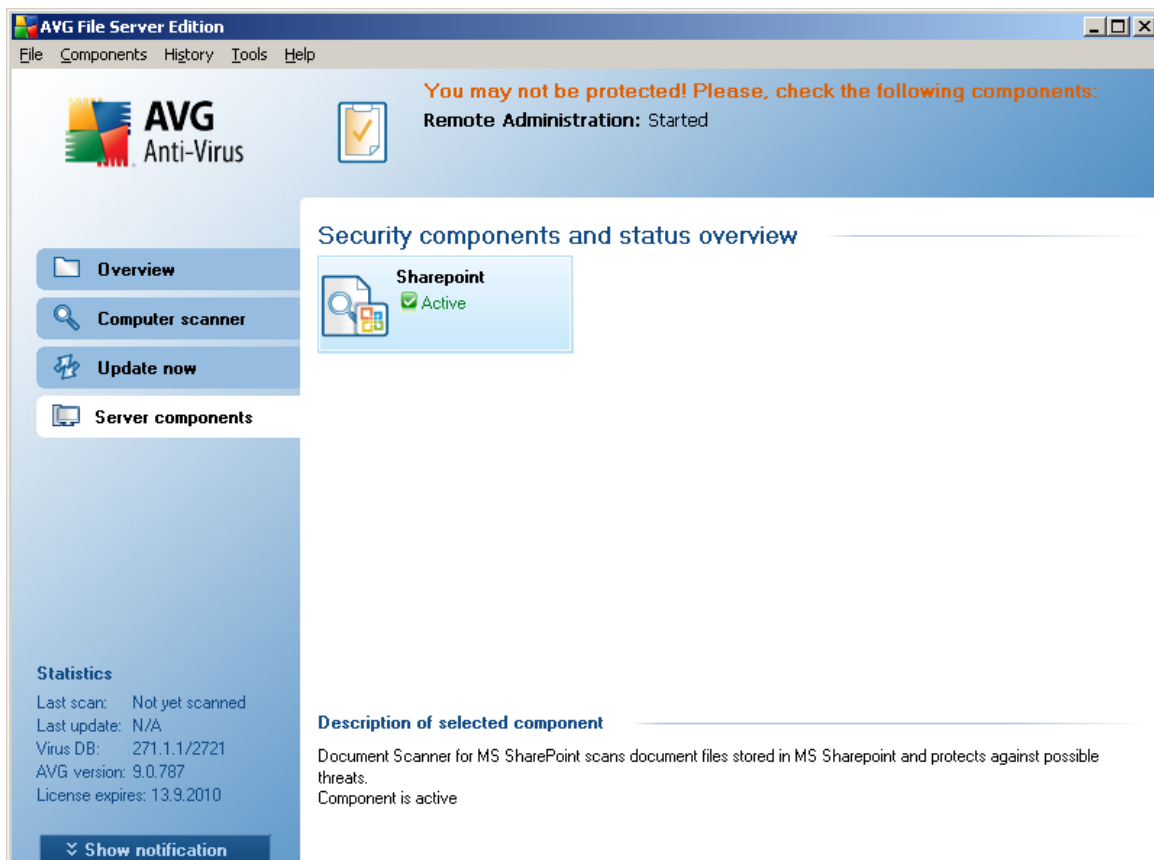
AVG File Server Edition

File Components History Tools Help

AVG Anti-Virus

You may not be protected! Please, check the following components:
Remote Administration: Started

Overview
Computer scanner
Update now
Server components

Security components and status overview

Sharepoint
Active

Statistics
Last scan: Not yet scanned
Last update: N/A
Virus DB: 271.1.1/2721
AVG version: 9.0.787
License expires: 13.9.2010

Show notification

Description of selected component

Document Scanner for MS SharePoint scans document files stored in MS Sharepoint and protects against possible threats.
Component is active